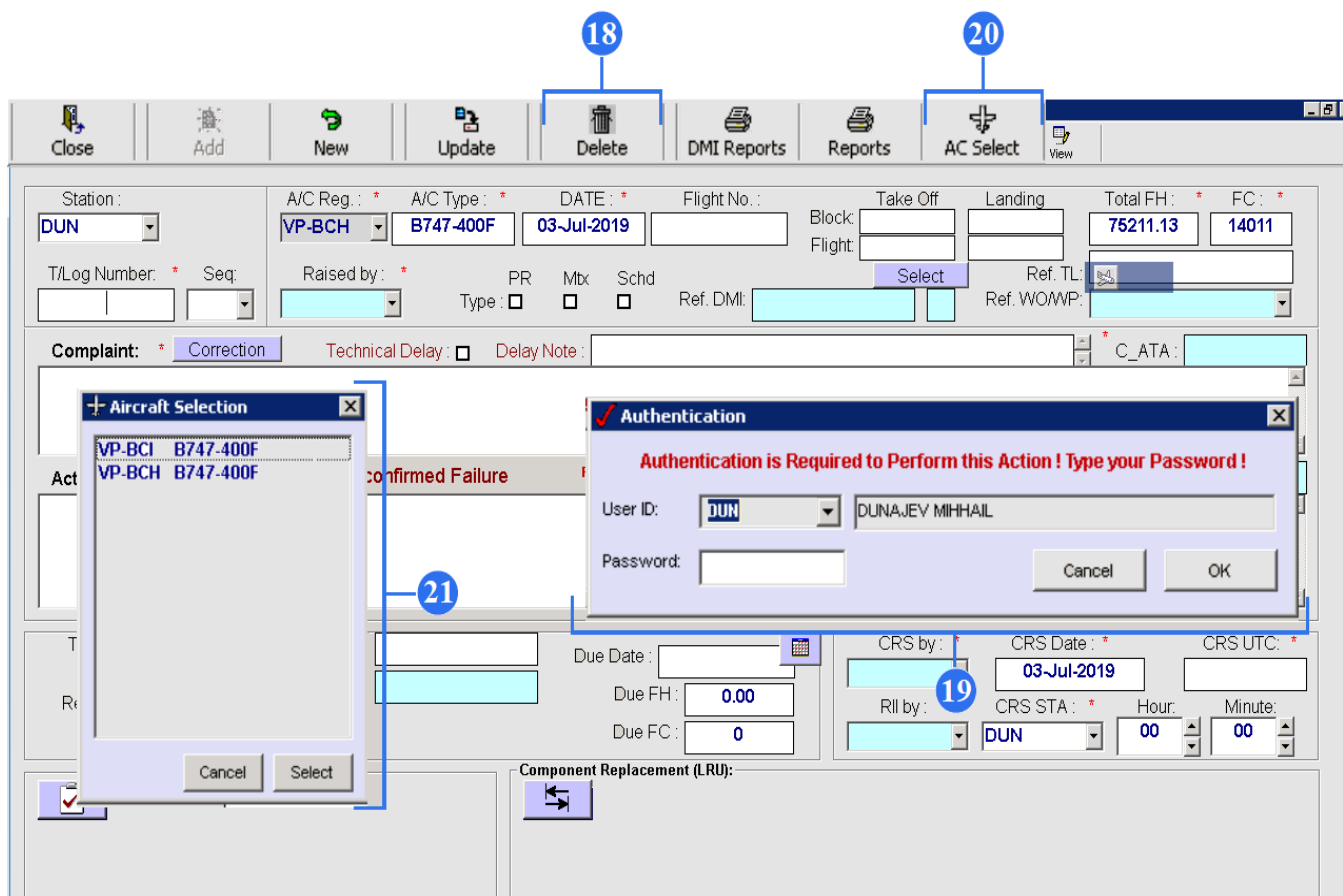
18

20

Close | Add | New | Update | Delete | DMI Reports | Reports | AC Select | View

Station :
DUN
A/C Reg. : *
VP-BCH
A/C Type : *
B747-400F
DATE : *
03-Jul-2019
Flight No. :
Take Off
Landing
Block :
Flight :
Total FH : *
75211.13
FC : *
14011

T/Log Number: *
Seq:
Raised by : *
PR
Mtx
Schd
Type :
Select
Ref. DMI
Ref. TL:
Ref. WO/WP:

Complaint: * Correction
Technical Delay :
Delay Note :
* C_ATA :

Act
confirmed Failure

Aircraft Selection
VP-BCI B747-400F
VP-BCH B747-400F
Cancel
Select

21

Authentication
Authentication is Required to Perform this Action ! Type your Password !
User ID: DUN
DUNAJEV MIHHAIL
Password:
Cancel
OK

T
Re
Due Date :
Due FH :
0.00
Due FC :
0

CRS by : *
CRS Date : *
03-Jul-2019
CRS UTC: *
19
RII by :
CRS STA : *
DUN
Hour:
00
Minute:
00

Component Replacement (LRU):